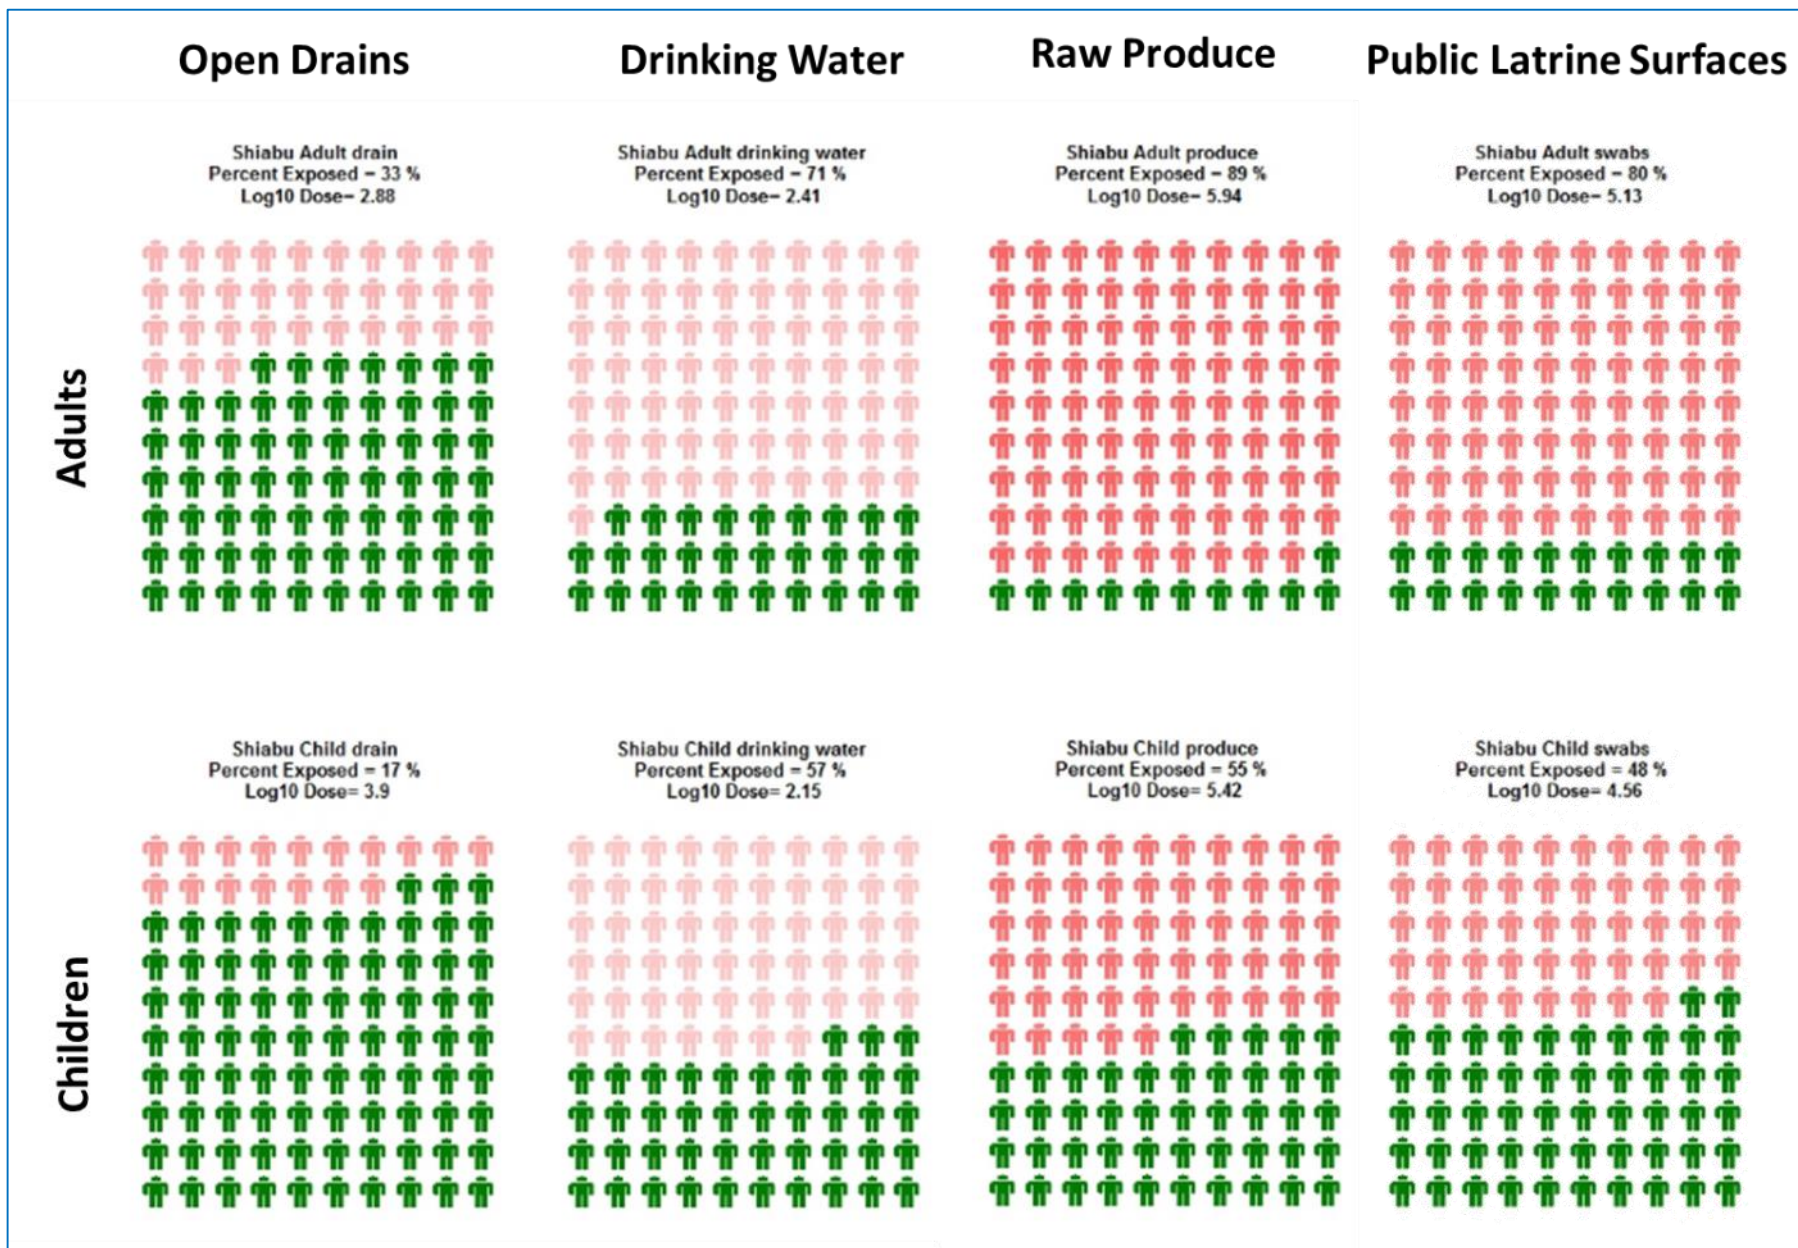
Open Drains

Drinking Water

Raw Produce

Public Latrine Surfaces

Adults

Shiabu Adult drain
Percent Exposed = 33 %
Log10 Dose= 2.88

Shiabu Adult drinking water
Percent Exposed = 71 %
Log10 Dose= 2.41

Shiabu Adult produce
Percent Exposed = 89 %
Log10 Dose= 5.94

Shiabu Adult swabs
Percent Exposed = 80 %
Log10 Dose= 5.13

Children

Shiabu Child drain
Percent Exposed = 17 %
Log10 Dose= 3.9

Shiabu Child drinking water
Percent Exposed = 57 %
Log10 Dose= 2.15

Shiabu Child produce
Percent Exposed = 55 %
Log10 Dose= 5.42

Shiabu Child swabs
Percent Exposed = 48 %
Log10 Dose= 4.56